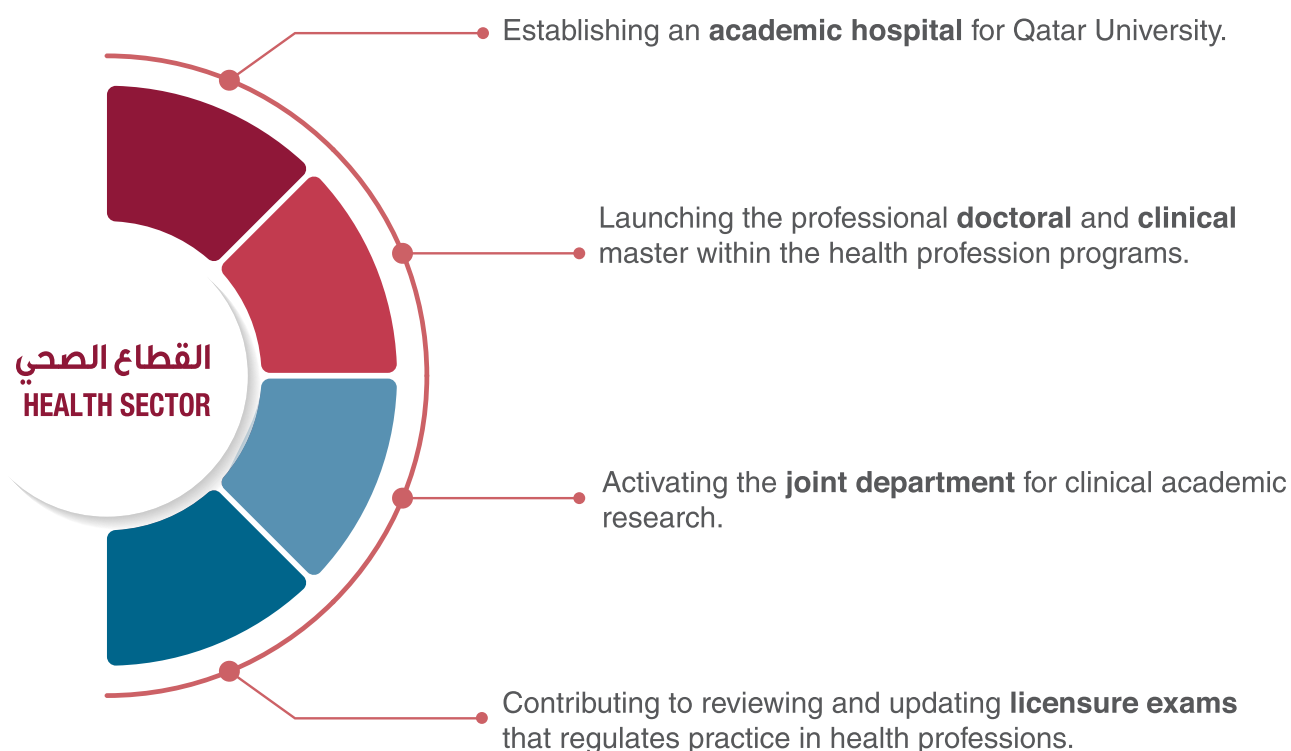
القطاع الصحي
HEALTH SECTOR

Establishing an **academic hospital** for Qatar University.

Launching the professional **doctoral** and **clinical** master within the health profession programs.

Activating the **joint department** for clinical academic research.

Contributing to reviewing and updating **licensure exams** that regulates practice in health professions.